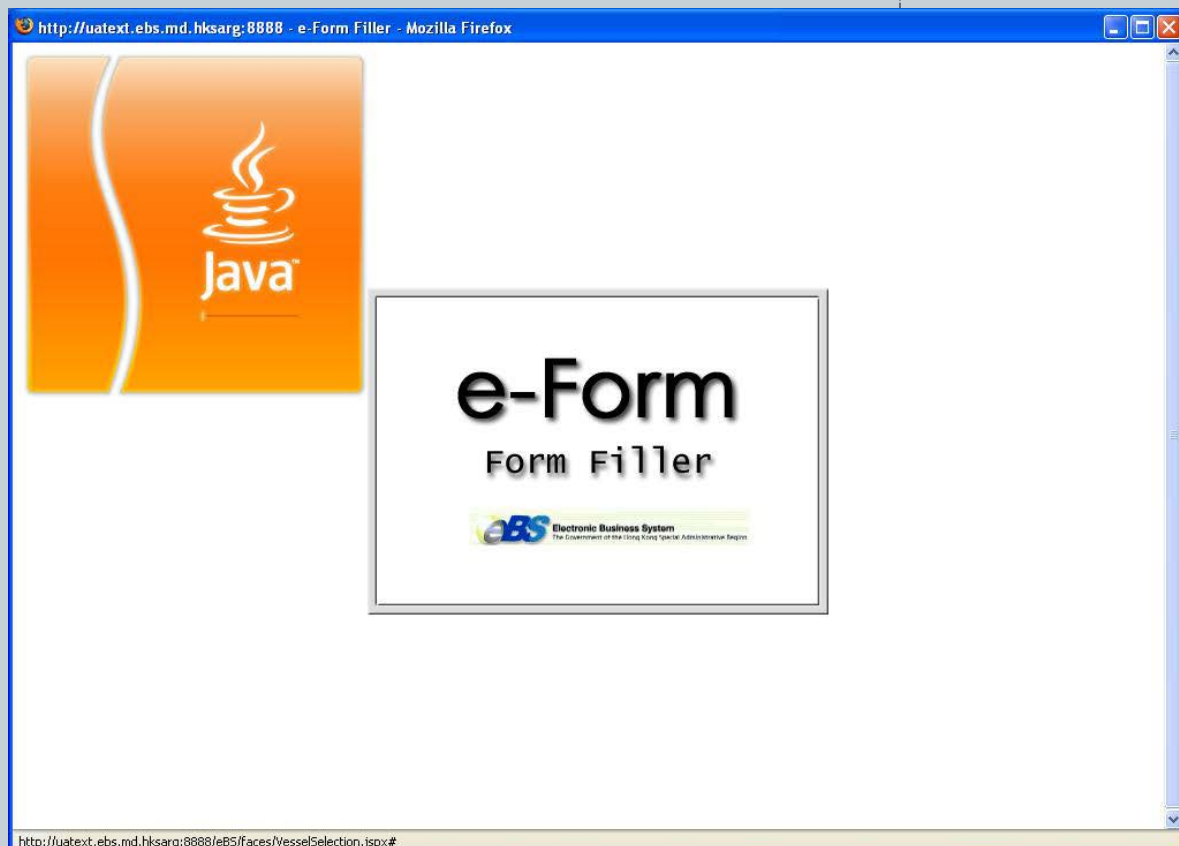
http://uatext.ebs.md.hksarg:8888 - e-Form Filler - Mozilla Firefox

Java™

e-Form
Form Filler

eBS Electronic Business System
The Government of the Hong Kong Special Administrative Region

http://uatext.ebs.md.hksarg:8888/eBS/faces/VesselSelection.jspx#